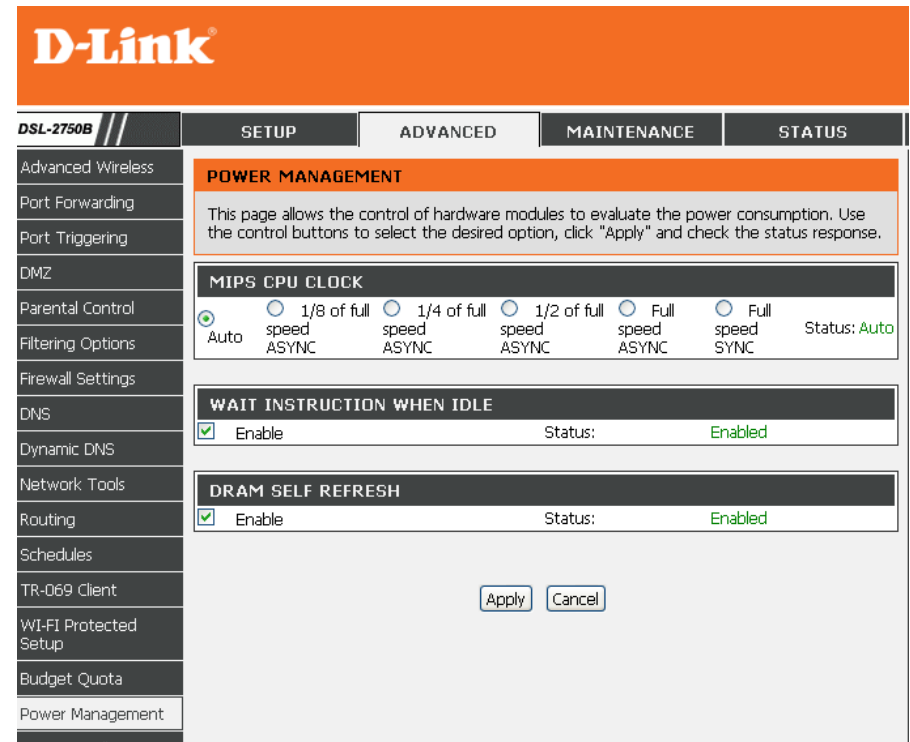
D-Link

DSL-2750B

SETUP | ADVANCED | MAINTENANCE | STATUS

Advanced Wireless
Port Forwarding
Port Triggering
DMZ
Parental Control
Filtering Options
Firewall Settings
DNS
Dynamic DNS
Network Tools
Routing
Schedules
TR-069 Client
WI-FI Protected Setup
Budget Quota
Power Management

POWER MANAGEMENT

This page allows the control of hardware modules to evaluate the power consumption. Use the control buttons to select the desired option, click "Apply" and check the status response.

MIPS CPU CLOCK

Auto
1/8 of full speed ASYNC
1/4 of full speed ASYNC
1/2 of full speed ASYNC
Full speed ASYNC
Full speed SYNC
Status: Auto

WAIT INSTRUCTION WHEN IDLE

Enable Status: Enabled

DRAM SELF REFRESH

Enable Status: Enabled

Apply Cancel